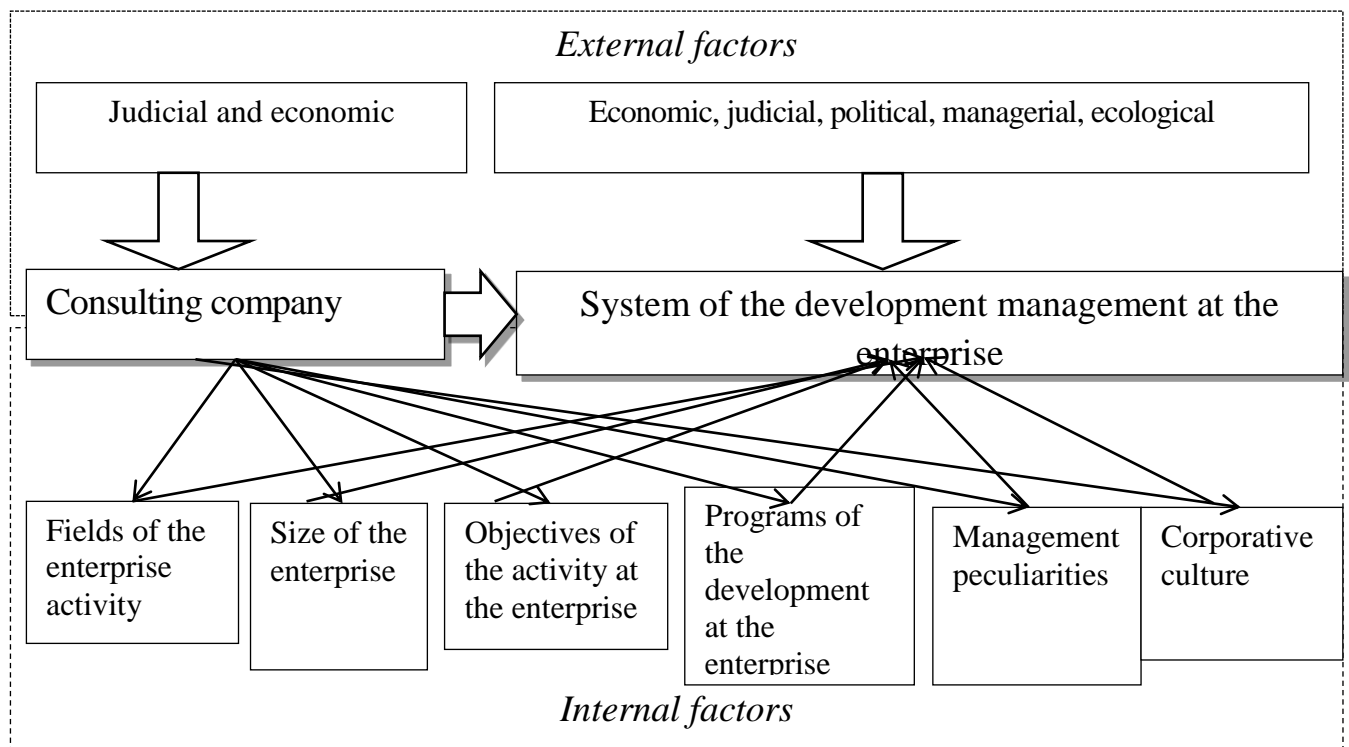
External factors

Judicial and economic

Economic, judicial, political, managerial, ecological

Consulting company

System of the development management at the enterprise

Fields of the enterprise activity

Size of the enterprise

Objectives of the activity at the enterprise

Programs of the development at the enterprise

Management peculiarities

Corporative culture

Internal factors